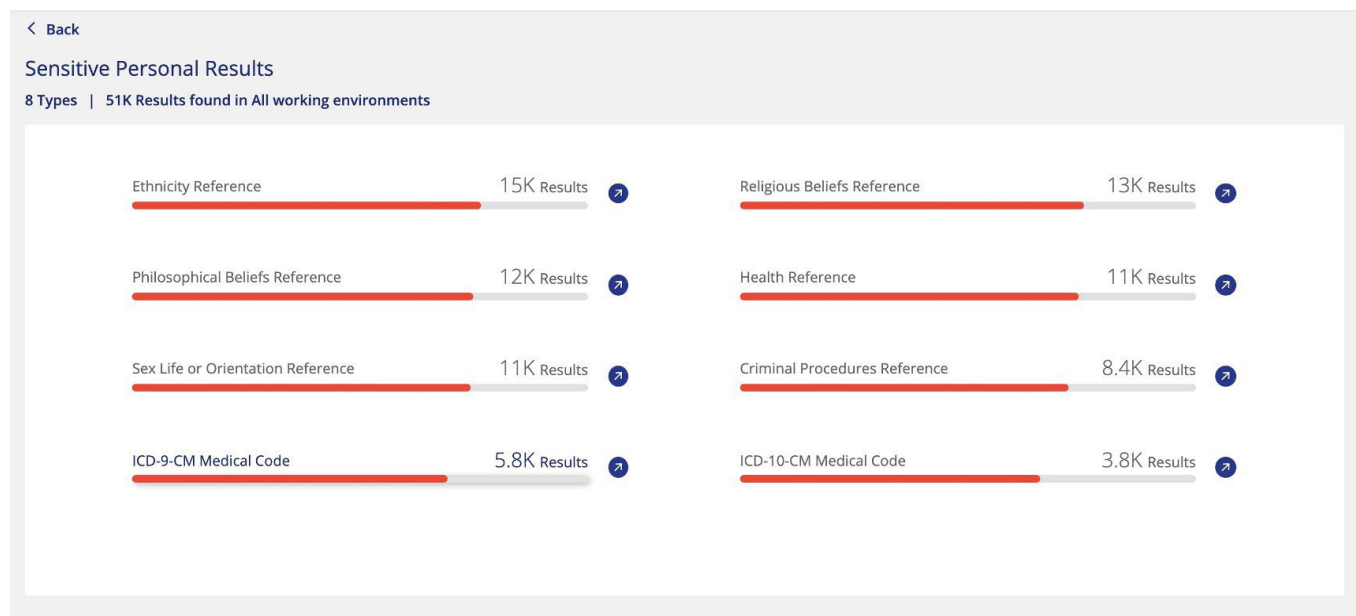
< Back

Sensitive Personal Results

8 Types | 51K Results found in All working environments

Ethnicity Reference 15K Results

Religious Beliefs Reference 13K Results

Philosophical Beliefs Reference 12K Results

Health Reference 11K Results

Sex Life or Orientation Reference 11K Results

Criminal Procedures Reference 8.4K Results

ICD-9-CM Medical Code 5.8K Results

ICD-10-CM Medical Code 3.8K Results